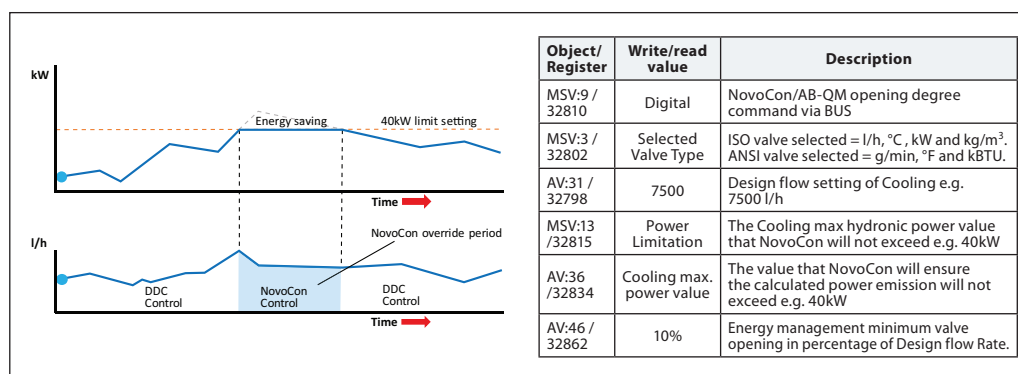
kW

Energy saving

40kW limit setting

Time

l/h

NovoCon override period

DDC Control

NovoCon Control

DDC Control

Time

| Object/ Register | Write/read value | Description |
|---|---|---|
| MSV:9 / 32810 | Digital | NovoCon/AB-QM opening degree command via BUS |
| MSV:3 / 32802 | Selected Valve Type | ISO valve selected = l/h, °C , kW and kg/m$^3$. ANSI valve selected = g/min, °F and kBTU. |
| AV:31 / 32798 | 7500 | Design flow setting of Cooling e.g. 7500 l/h |
| MSV:13 /32815 | Power Limitation | The Cooling max hydronic power value that NovoCon will not exceed e.g. 40kW |
| AV:36 /32834 | Cooling max. power value | The value that NovoCon will ensure the calculated power emission will not exceed e.g. 40kW |
| AV:46 / 32862 | 10% | Energy management minimum valve opening in percentage of Design flow Rate. |